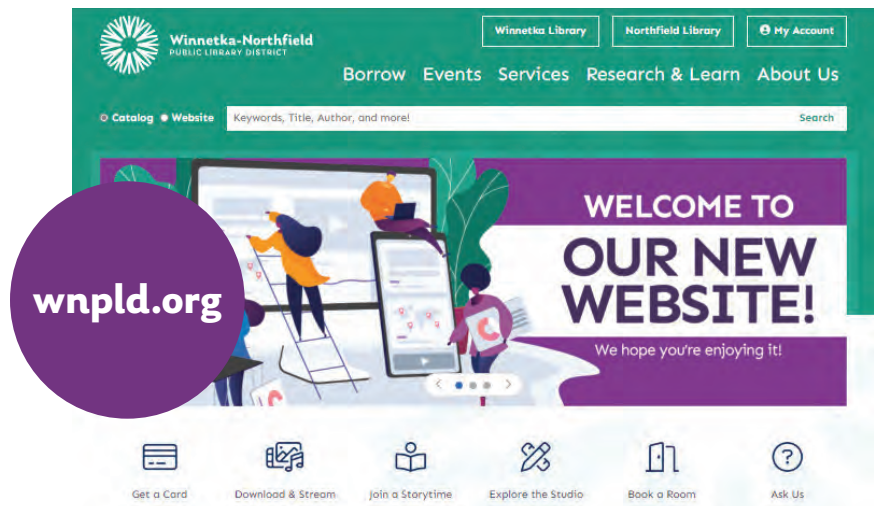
Winnetka-Northfield
PUBLIC LIBRARY DISTRICT

Winnetka Library
Northfield Library
My Account

Borrow Events Services Research & Learn About Us

Catalog Website
Keywords, Title, Author, and more!
Search

WELCOME TO
OUR NEW WEBSITE!
We hope you're enjoying it!

wnpld.org

Get a Card
Download & Stream
Join a Storytime
Explore the Studio
Book a Room
Ask Us